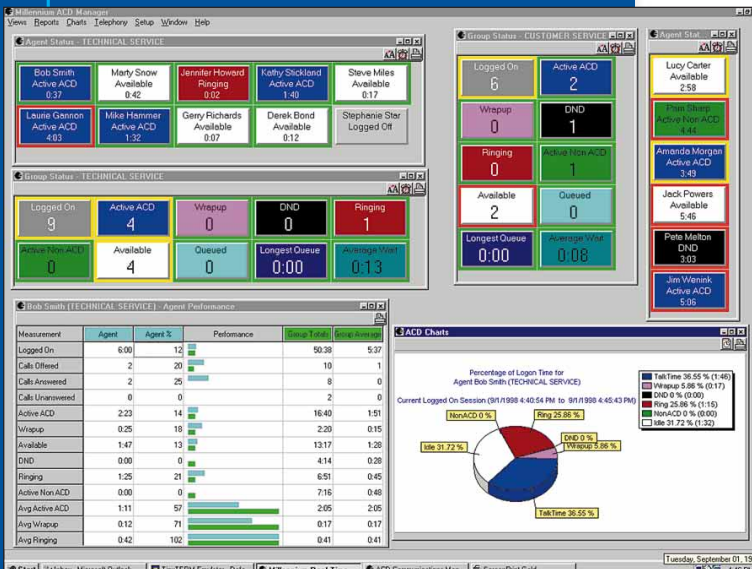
Millennium ACD Manager
Views Reports Charts Telephony Setup Window Help

Agent Status - TECHNICAL SERVICE

Bob Smith
Active ACD
0:37

Marty Snow
Available
0:42

Jennifer Howard
Ringing
0:02

Kathy Stickland
Active ACD
1:40

Steve Miles
Available
0:17

Laurie Gannon
Active ACD
4:03

Mike Hammer
Active ACD
1:32

Gerry Richards
Available
0:07

Derek Bond
Available
0:12

Stephanie Star
Logged Off

Group Status - TECHNICAL SERVICE

Logged On
9

Active ACD
4

Wrapup
0

DND
0

Ringing
1

Active Non ACD
0

Available
4

Queued
0

Longest Queue
0:00

Average Wait
0:13

Group Status - CUSTOMER SERVICE

Logged On
6

Active ACD
2

Wrapup
0

DND
1

Ringing
0

Active Non ACD
1

Available
2

Queued
0

Longest Queue
0:00

Average Wait
0:08

Agent Stat...

Lucy Carter
Available
2:58

Pam Sharp
Active Non ACD
4:44

Amanda Morgan
Active ACD
3:49

Jack Powers
Available
5:46

Pete Melton
DND
3:03

Jim Wenink
Active ACD
5:06

Bob Smith (TECHNICAL SERVICE) - Agent Performance

| Measurement | Agent | Agent % | Perfomance | Group Totals | Group Average |
|---|---|---|---|---|---|
| Logged On | 6:00 | 12 | | 50:38 | 5:37 |
| Calls Offered | 2 | 20 | | 10 | 1 |
| Calls Answered | 2 | 25 | | 8 | 0 |
| Calls Unanswered | 0 | 0 | | 2 | 0 |
| Active ACD | 2:23 | 14 | | 16:40 | 1:51 |
| Wrapup | 0:25 | 18 | | 2:20 | 0:15 |
| Available | 1:47 | 13 | | 13:17 | 1:28 |
| DND | 0:00 | 0 | | 4:14 | 0:28 |
| Ringing | 1:25 | 21 | | 6:51 | 0:45 |
| Active Non ACD | 0:00 | 0 | | 7:16 | 0:48 |
| Avg Active ACD | 1:11 | 57 | | 2:05 | 2:05 |
| Avg Wrapup | 0:12 | 71 | | 0:17 | 0:17 |
| Avg Ringing | 0:42 | 102 | | 0:41 | 0:41 |

ACD Charts

Percentage of Logon Time for
Agent Bob Smith (TECHNICAL SERVICE)

Current Logged On Session (9/1/1998 4:40:54 PM to 9/1/1998 4:45:43 PM)

TalkTime 36.55 % (1:46)
Wrapup 5.86 % (0:17)
DND 0 % (0:00)
Ring 25.86 % (1:15)
NonACD 0 % (0:00)
Idle 31.72 % (1:32)

NonACD 0 %
Ring 25.86 %
DND 0 %
Wrapup 5.86 %
Idle 31.72 %
TalkTime 36.55 %

Tuesday, September 01, 19